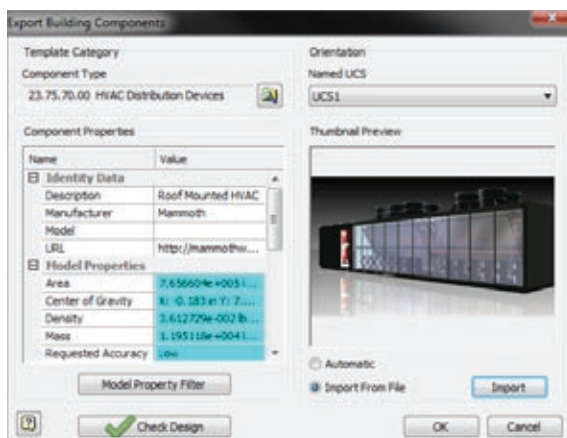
Export Building Components

Template Category

Component Type

23.75.70.00 HVAC Distribution Devices

Orientation

Named UCS

UCS1

Component Properties

| Name | Value |
|---|---|
| ⊟ Identity Data | |
| Description | Roof Mounted HVAC |
| Manufacturer | Mammoth |
| Model | |
| URL | http://mammothw... |
| ⊟ Model Properties | |
| Area | 7.656604e+005 i... |
| Center of Gravity | X: -0.183 in Y: 7.... |
| Density | 3.612729e-002 lb... |
| Mass | 1.195118e+004 l... |
| Requested Accuracy | Low |

Thumbnail Preview

Model Property Filter

Automatic

Import From File

Import

Check Design

OK

Cancel